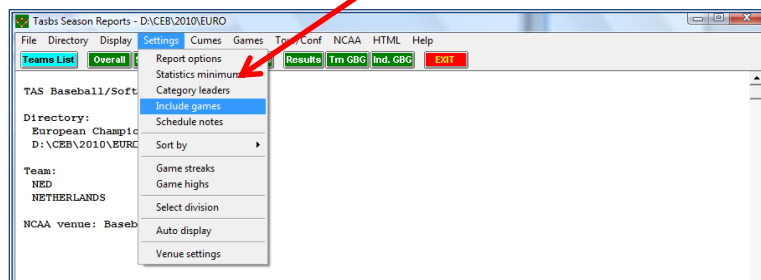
Tasbs Season Reports - D:\CEB\2010\EURO

File Directory Display Settings Cumes Games Tour/Conf NCAA HTML Help

Teams List Overall Results Tm GBG Ind. GBG EXIT

Report options
Statistics minimum
Category leaders
Include games
Schedule notes
Sort by
Game streaks
Game highs
Select division
Auto display
Venue settings

TAS Baseball/Soft

Directory:
European Champio
D:\CEB\2010\EUR

Team:
NED
NETHERLANDS

NCAA venue: Baseb